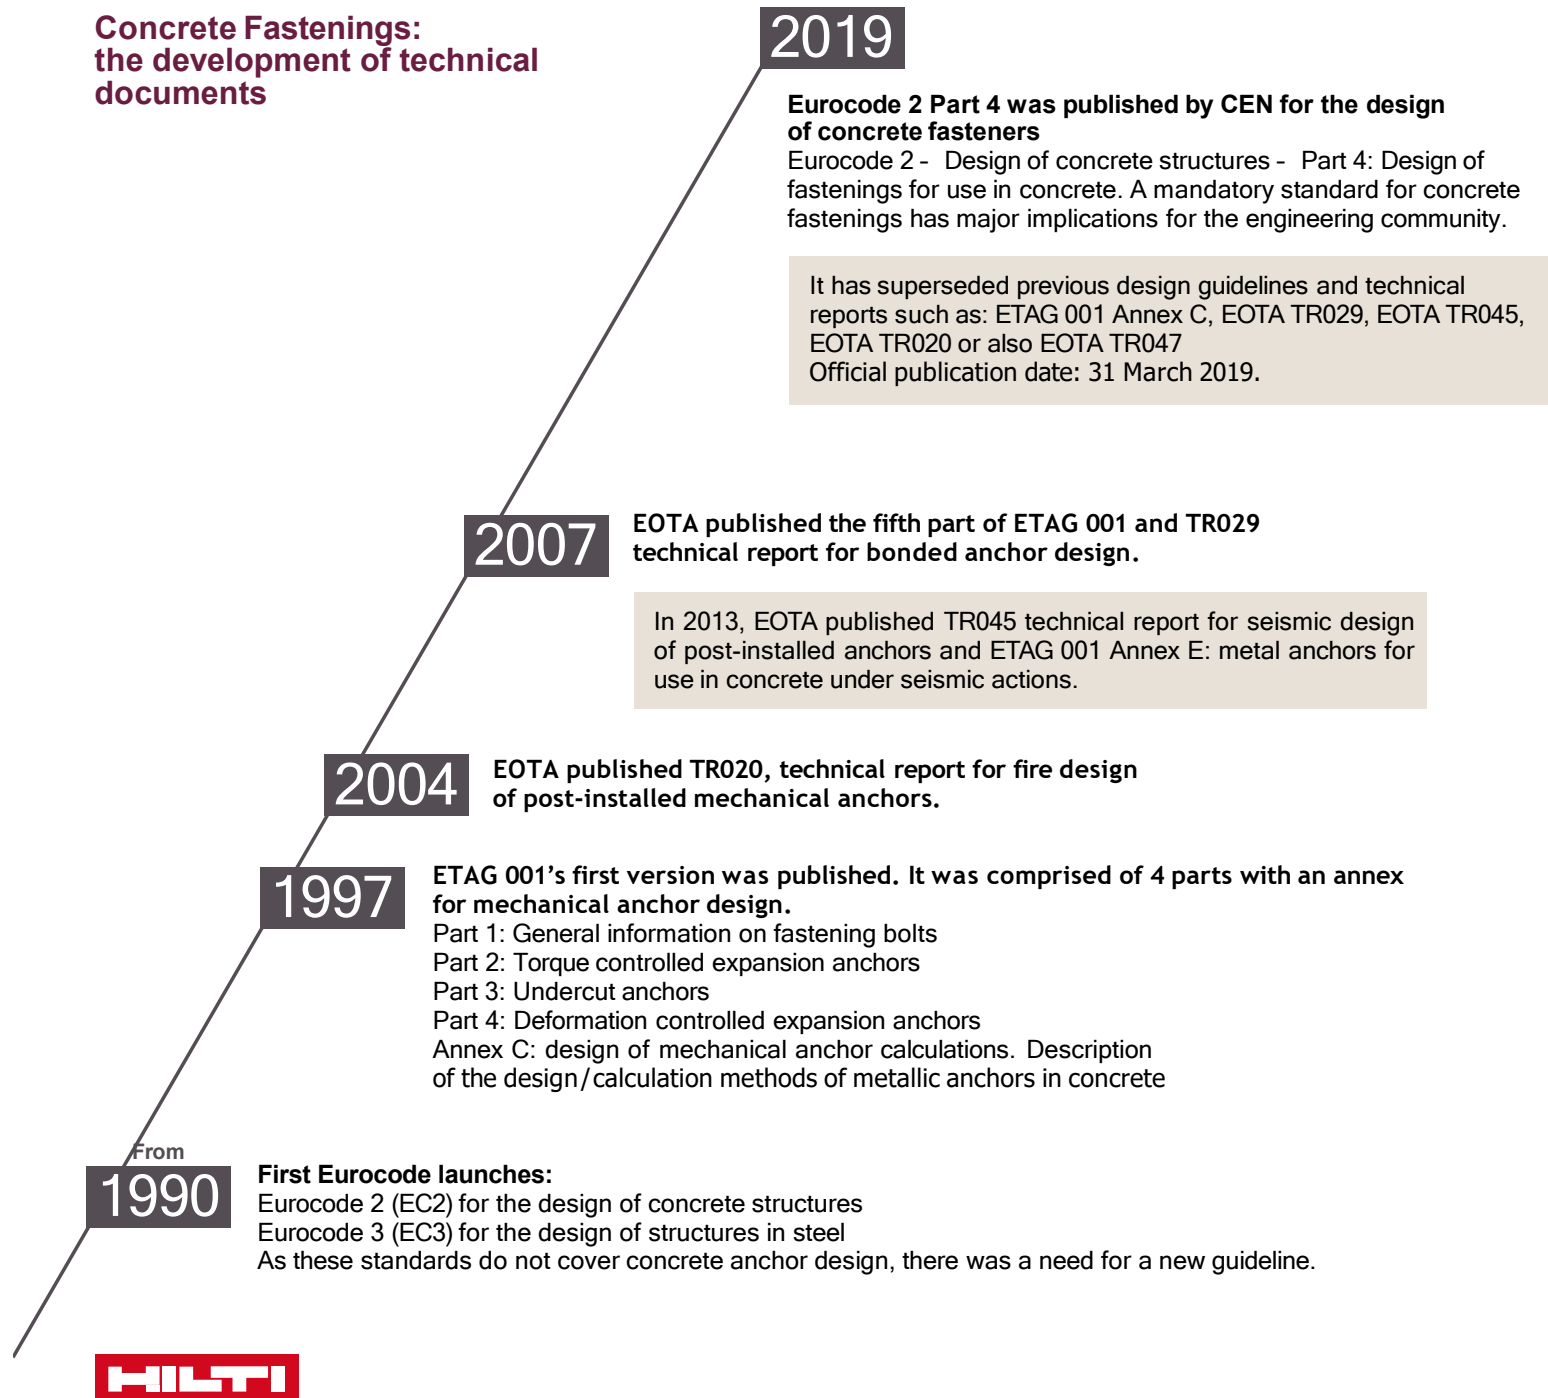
Concrete Fastenings:
the development of technical documents

2019

Eurocode 2 Part 4 was published by CEN for the design of concrete fasteners
Eurocode 2 - Design of concrete structures - Part 4: Design of fastenings for use in concrete. A mandatory standard for concrete fastenings has major implications for the engineering community.

It has superseded previous design guidelines and technical reports such as: ETAG 001 Annex C, EOTA TR029, EOTA TR045, EOTA TR020 or also EOTA TR047
Official publication date: 31 March 2019.

2007

EOTA published the fifth part of ETAG 001 and TR029 technical report for bonded anchor design.

In 2013, EOTA published TR045 technical report for seismic design of post-installed anchors and ETAG 001 Annex E: metal anchors for use in concrete under seismic actions.

2004

EOTA published TR020, technical report for fire design of post-installed mechanical anchors.

1997

ETAG 001's first version was published. It was comprised of 4 parts with an annex for mechanical anchor design.
Part 1: General information on fastening bolts
Part 2: Torque controlled expansion anchors
Part 3: Undercut anchors
Part 4: Deformation controlled expansion anchors
Annex C: design of mechanical anchor calculations. Description of the design/calculation methods of metallic anchors in concrete

From
1990

First Eurocode launches:
Eurocode 2 (EC2) for the design of concrete structures
Eurocode 3 (EC3) for the design of structures in steel
As these standards do not cover concrete anchor design, there was a need for a new guideline.

HILTI